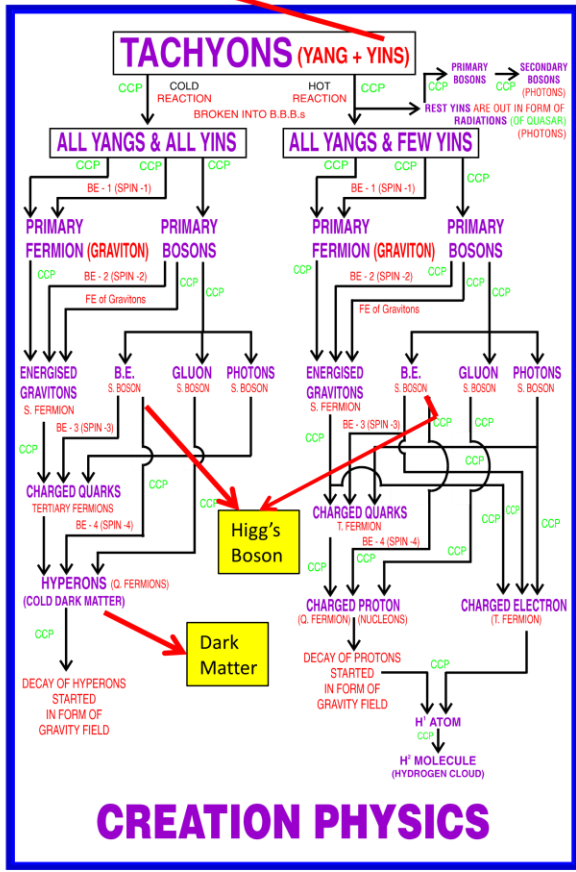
TACHYONS (YANG + YINS)

CCP
COLD REACTION
BROKEN INTO B.B.B.s
HOT REACTION
CCP
PRIMARY BOSONS
CCP
SECONDARY BOSONS (PHOTONS)
REST YINS ARE OUT IN FORM OF RADIATIONS (OF QUASAR) (PHOTONS)

ALL YANGS & ALL YINS

ALL YANGS & FEW YINS

CCP CCP CCP
BE - 1 (SPIN -1)
PRIMARY FERMION (GRAVITON)
PRIMARY BOSONS
CCP
BE - 2 (SPIN -2)
CCP
FE of Gravitons
CCP
ENERGISED GRAVITONS
S. FERMION
B.E.
S. BOSON
GLUON
S. BOSON
PHOTONS
S. BOSON
CCP
BE - 3 (SPIN -3)
CCP
CHARGED QUARKS
TERTIARY FERMIONS
BE - 4 (SPIN -4)
HYPERONS (Q. FERMIONS)
(COLD DARK MATTER)
CCP
DECAY OF HYPERONS STARTED IN FORM OF GRAVITY FIELD

Higg's Boson

Dark Matter

CCP CCP CCP
BE - 1 (SPIN -1)
PRIMARY FERMION (GRAVITON)
PRIMARY BOSONS
CCP
BE - 2 (SPIN -2)
CCP
FE of Gravitons
CCP
ENERGISED GRAVITONS
S. FERMION
B.E.
S. BOSON
GLUON
S. BOSON
PHOTONS
S. BOSON
CCP
BE - 3 (SPIN -3)
CCP
CCP
CHARGED QUARKS
T. FERMION
BE - 4 (SPIN -4)
CCP CCP CCP CCP
CHARGED PROTON
(Q. FERMION) (NUCLEONS)
CHARGED ELECTRON
(T. FERMION)
DECAY OF PROTONS STARTED IN FORM OF GRAVITY FIELD
CCP
H' ATOM
CCP
H² MOLECULE
(HYDROGEN CLOUD)

CREATION PHYSICS